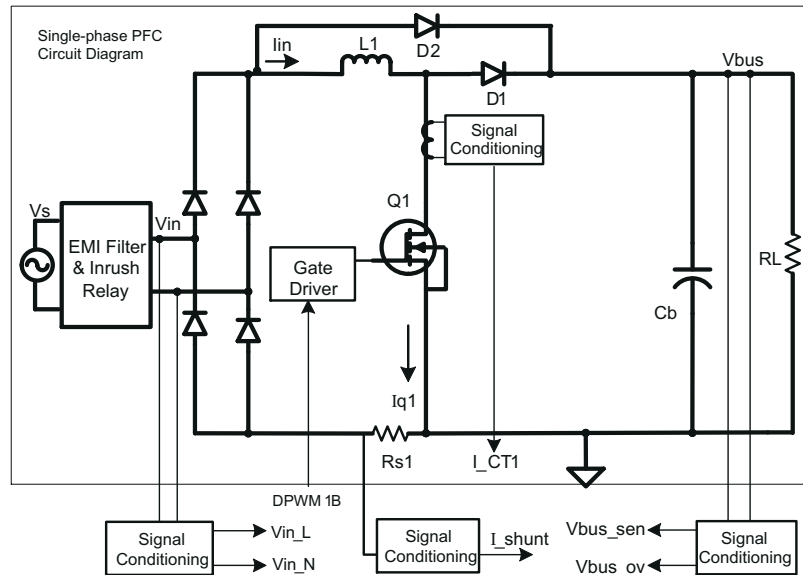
Single-phase PFC Circuit Diagram

Iin
L1
D2
D1
Vbus
Signal Conditioning
Q1
Vs
Vin
EMI Filter & Inrush Relay
Gate Driver
RL
Cb
Iq1
Rs1
I_CT1
DPWM 1B
Signal Conditioning
Vin_L
Vin_N
Signal Conditioning
I_shunt
Vbus_sen
Vbus_ov
Signal Conditioning